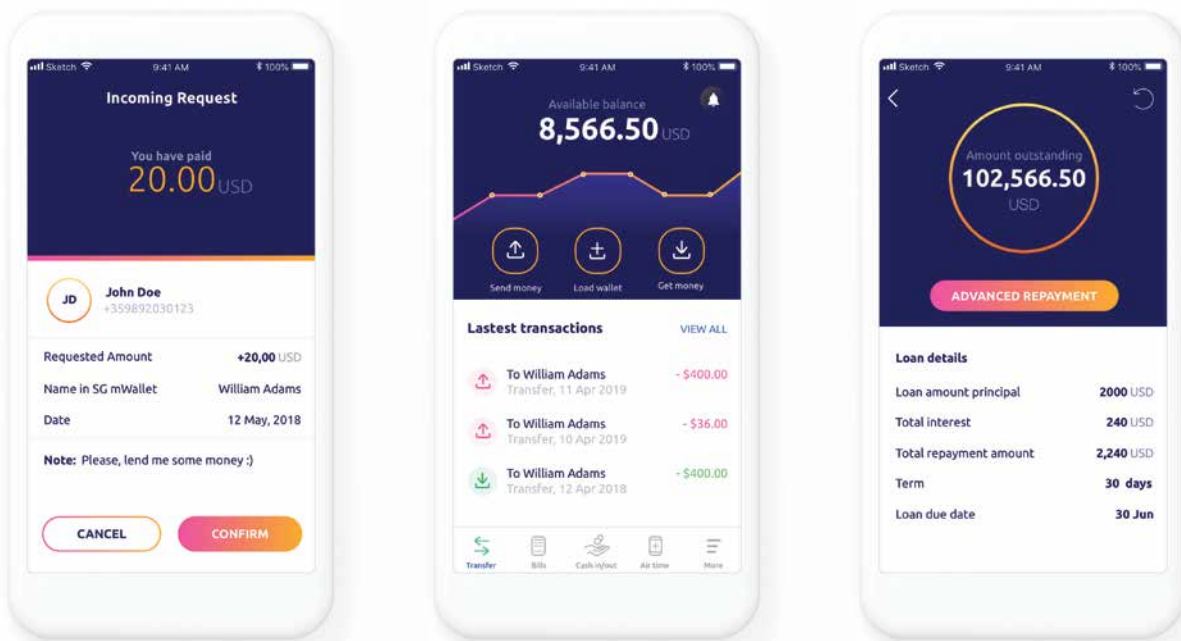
Sketch 9:41 AM 100%

Incoming Request

You have paid
20.00USD

JD John Doe
+359892030123

Requested Amount +20,00 USD
Name in SG mWallet William Adams
Date 12 May, 2018

Note: Please, lend me some money :)

CANCEL CONFIRM

Sketch 9:41 AM 100%

Available balance
8,566.50USD

Send money Load wallet Get money

Lastest transactions VIEW ALL

To William Adams - $400.00
Transfer, 11 Apr 2019

To William Adams - $36.00
Transfer, 10 Apr 2019

To William Adams - $400.00
Transfer, 12 Apr 2018

Transfer Bills Cash in/out Air time More

Sketch 9:41 AM 100%

Amount outstanding
102,566.50
USD

ADVANCED REPAYMENT

Loan details

Loan amount principal 2000 USD
Total interest 240 USD
Total repayment amount 2,240 USD
Term 30 days
Loan due date 30 Jun